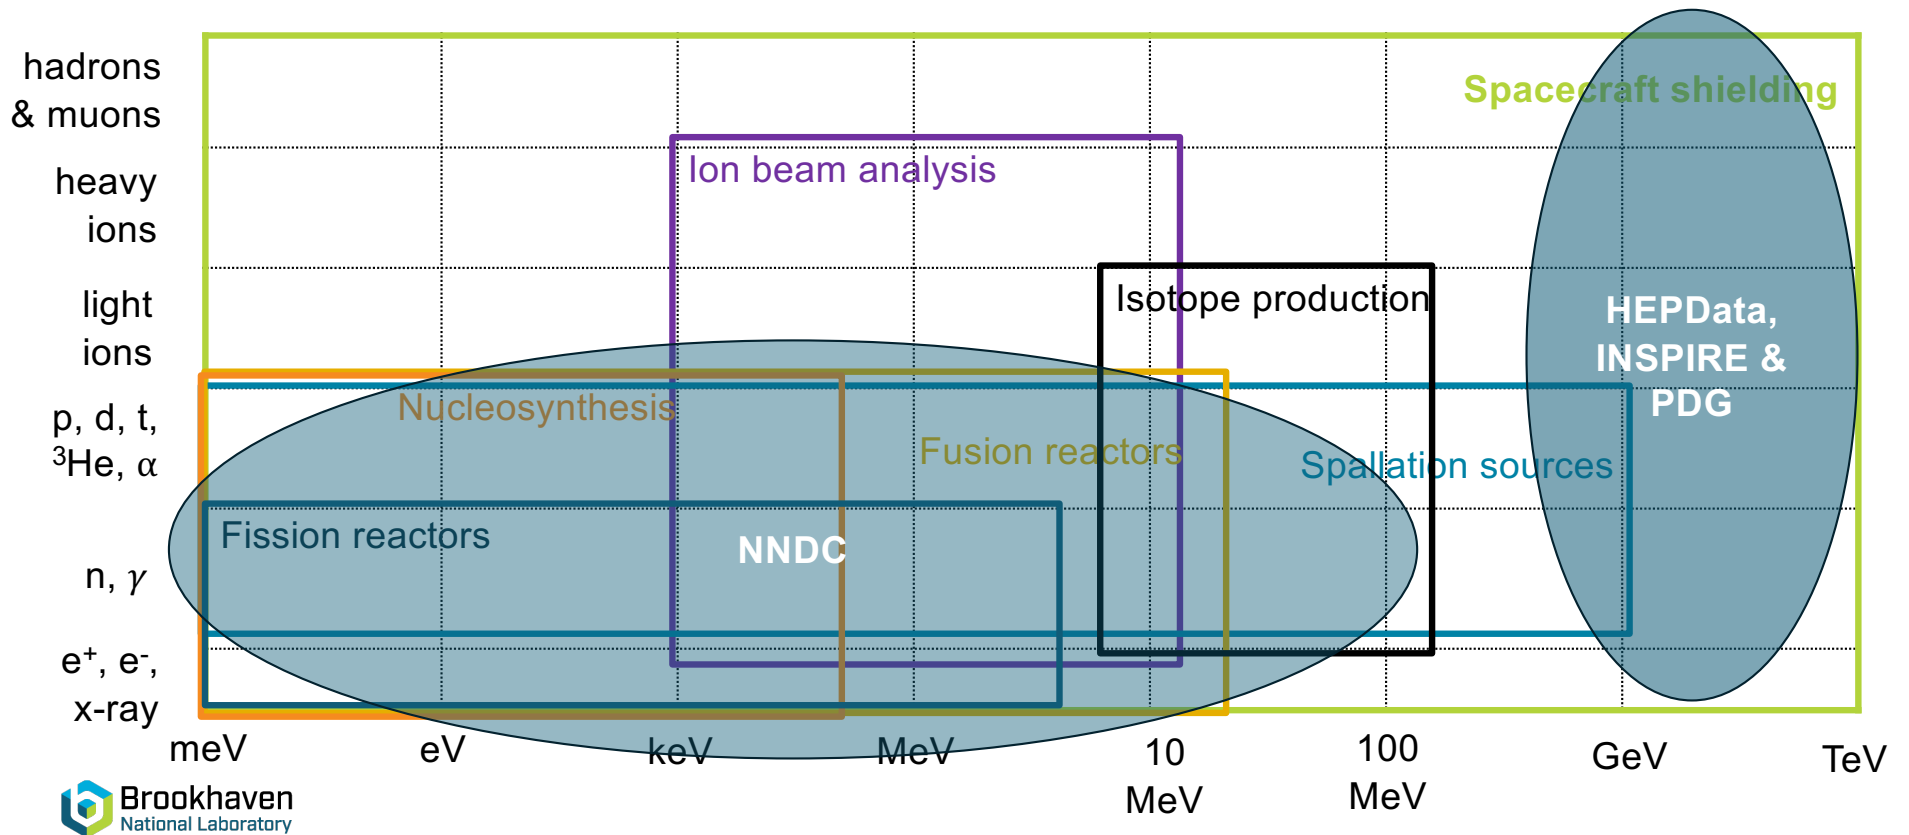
hadrons & muons

heavy ions

light ions

p, d, t, $^3$He, $\alpha$

n, $\gamma$

e$^+$, e$^-$, x-ray

Spacecraft shielding

Ion beam analysis

Isotope production

HEPData, INSPIRE & PDG

Nucleosynthesis

Fusion reactors

Spallation sources

Fission reactors

NNDC

meV

eV

keV

MeV

10 MeV

100 MeV

GeV

TeV

Brookhaven National Laboratory